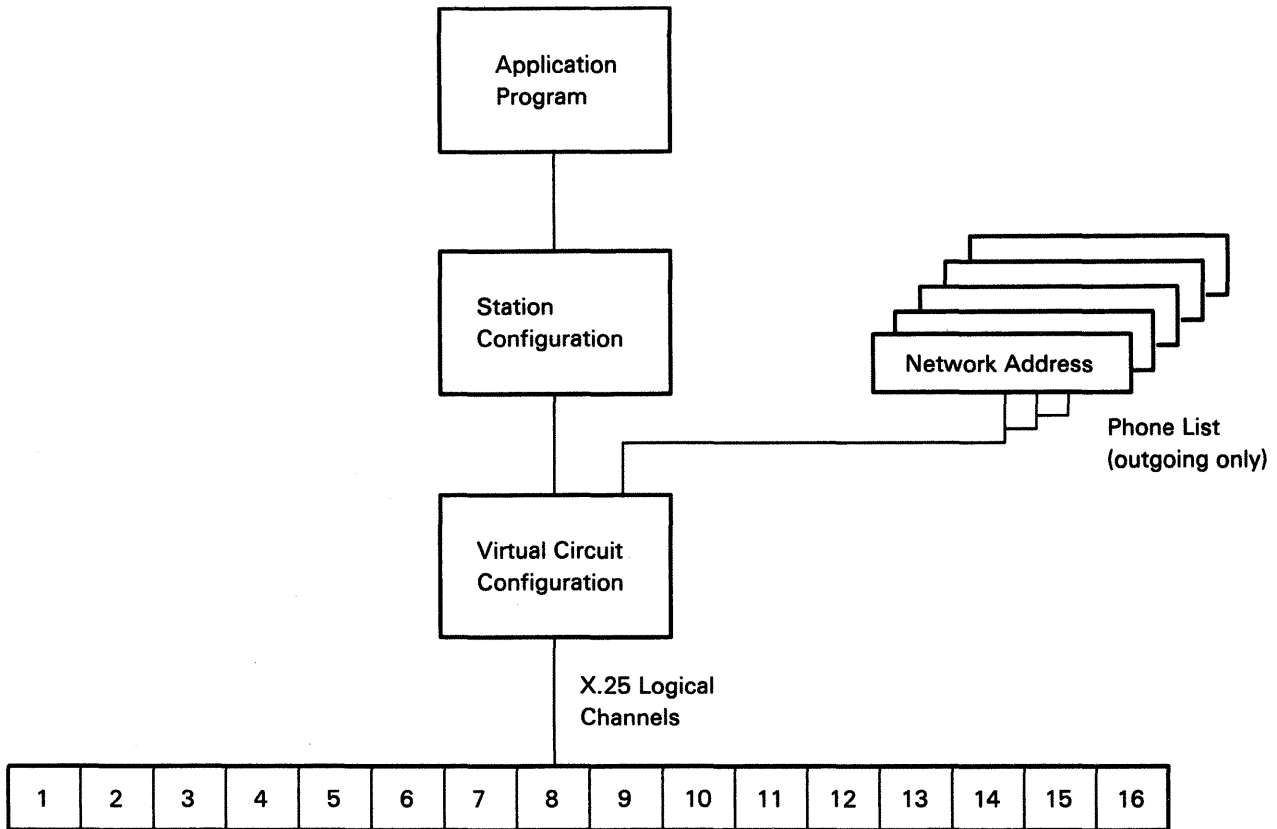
Application Program

Station Configuration

Network Address

Phone List (outgoing only)

Virtual Circuit Configuration

X.25 Logical Channels

| 1 | 2 | 3 | 4 | 5 | 6 | 7 | 8 | 9 | 10 | 11 | 12 | 13 | 14 | 15 | 16 |
|---|---|---|---|---|---|---|---|---|---|---|---|---|---|---|---|